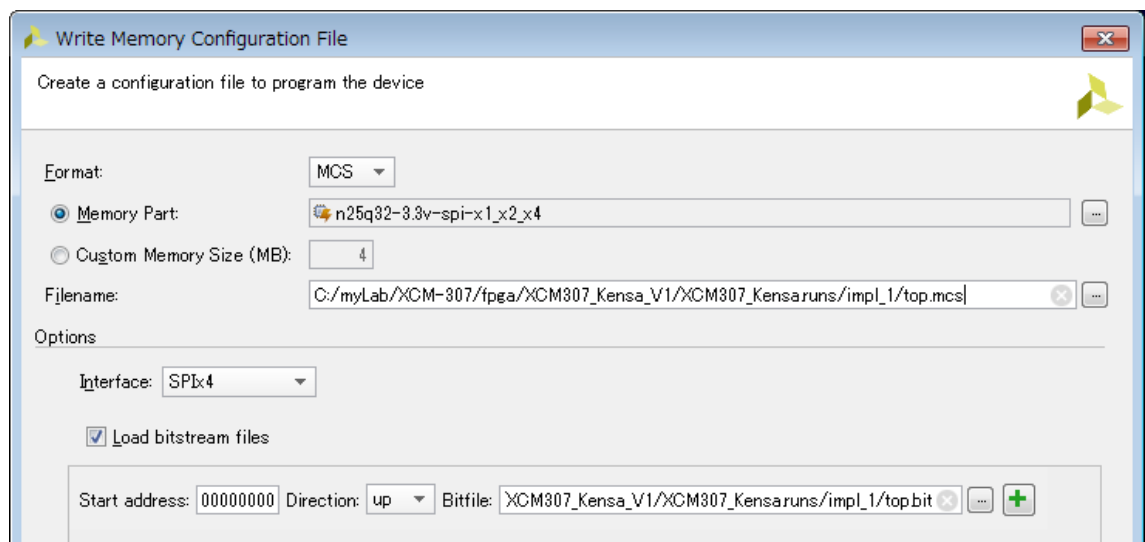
Write Memory Configuration File

Create a configuration file to program the device

Format: MCS

Memory Part: n25q32-3.3v-spi-x1_x2_x4

Custom Memory Size (MB): 4

Filename: C:/myLab/XCM-307/fpga/XCM307_Kensa_V1/XCM307_Kensa.runs/impl_1/top.mcs

Options

Interface: SPIx4

Load bitstream files

Start address: 00000000 Direction: up Bitfile: XCM307_Kensa_V1/XCM307_Kensa.runs/impl_1/top.bit